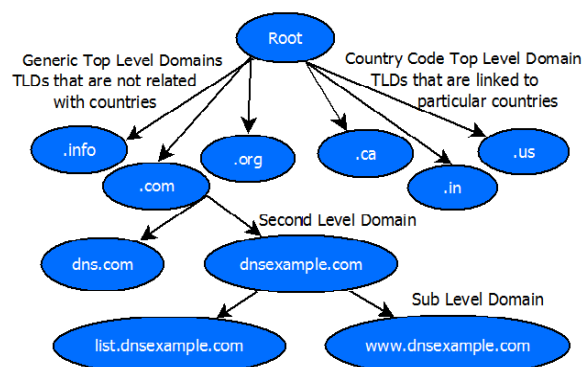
Root

Generic Top Level Domains
TLDs that are not related with countries

Country Code Top Level Domain
TLDs that are linked to particular countries

.info

.org

.ca

.us

.com

.in

Second Level Domain

dns.com

dnsexample.com

Sub Level Domain

list.dnsexample.com

www.dnsexample.com